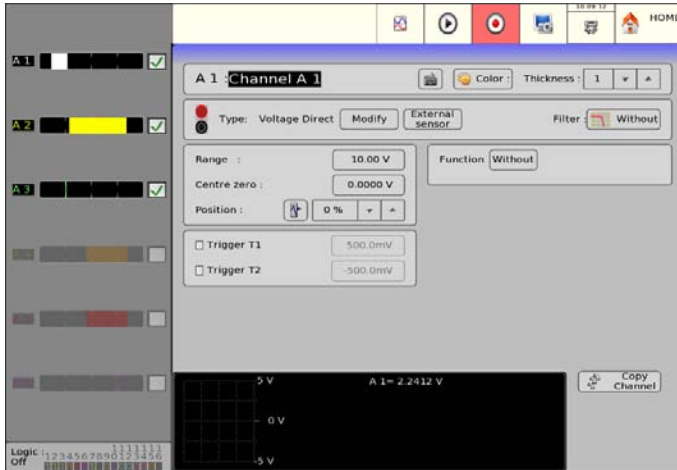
10 09 12

HOM

A 1

A 2

A 3

A 1 : Channel A 1

Color

Thickness : 1

Type: Voltage Direct

Modify

External sensor

Filter :

Without

Range :

10.00 V

Centre zero :

0.0000 V

Position :

0 %

Function

Without

Trigger T1

500.0mV

Trigger T2

-500.0mV

5 V

A 1= 2.2412 V

0 V

-5 V

Copy Channel

Logic Off

1234567890123456